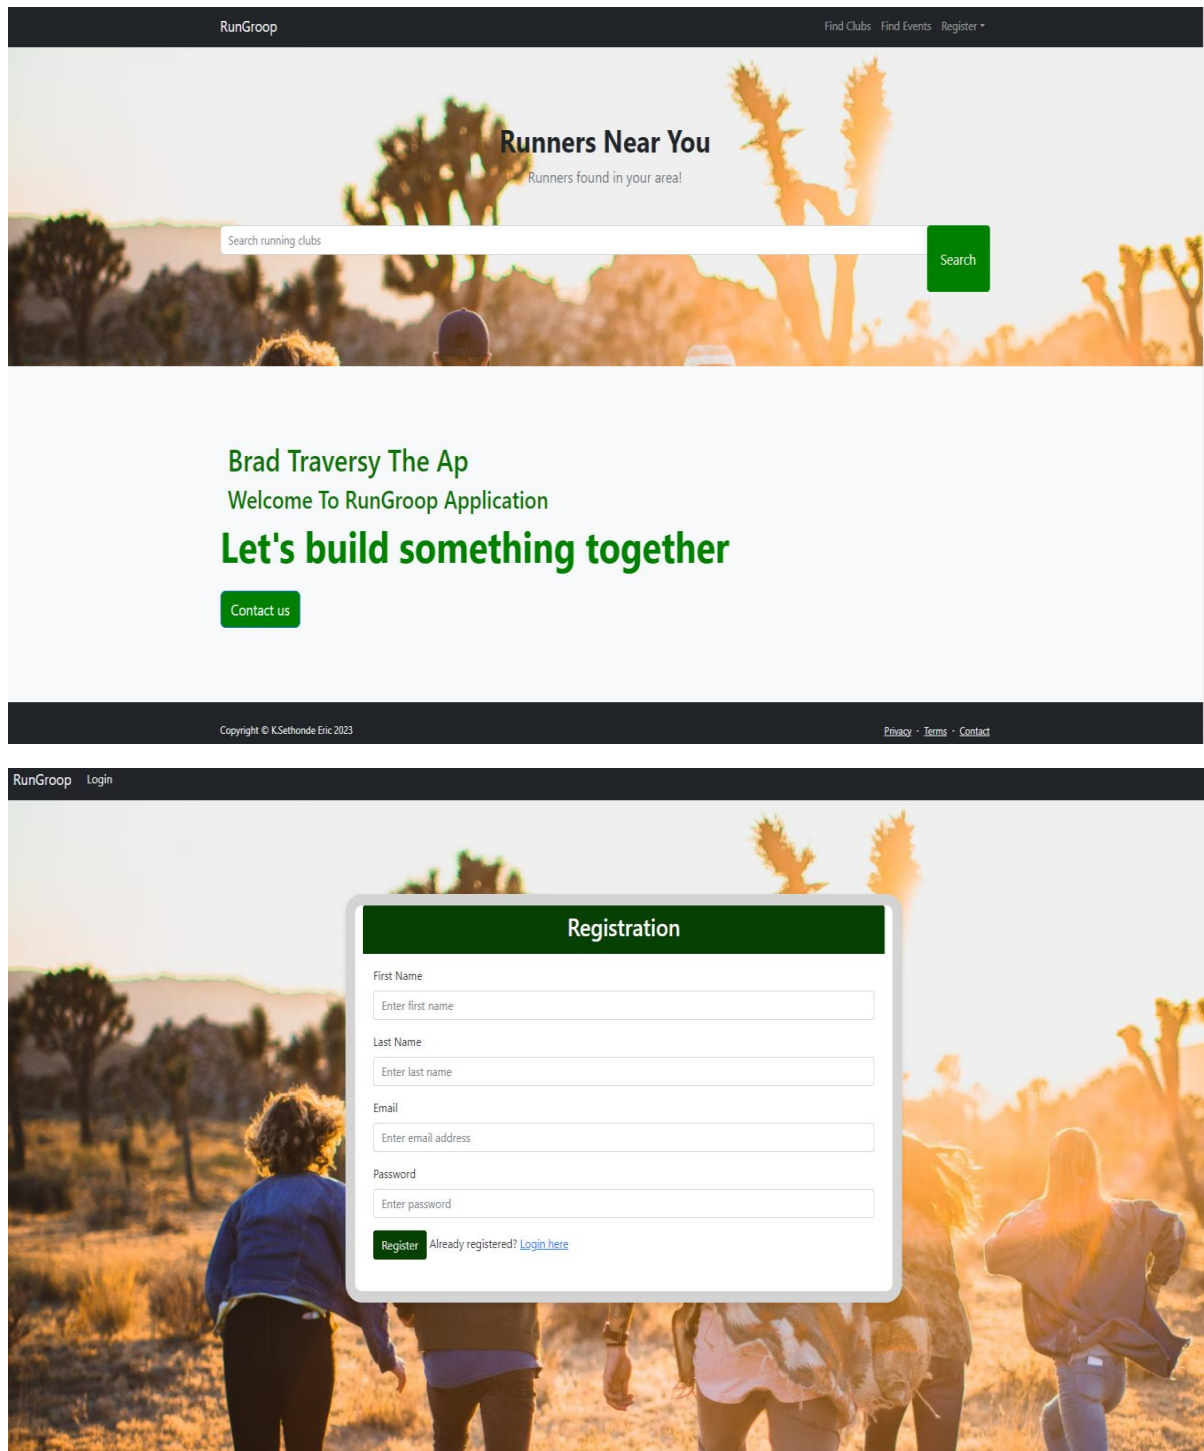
RunGroop

Find Clubs Find Events Register

Runners Near You

Runners found in your area!

Search running clubs

Search

Brad Traversy The Ap

Welcome To RunGroop Application

Let's build something together

Contact us

Copyright © K.Sethonde Eric 2023

Privacy · Terms · Contact

RunGroop Login

Registration

First Name

Enter first name

Last Name

Enter last name

Email

Enter email address

Password

Enter password

Register Already registered? Login here